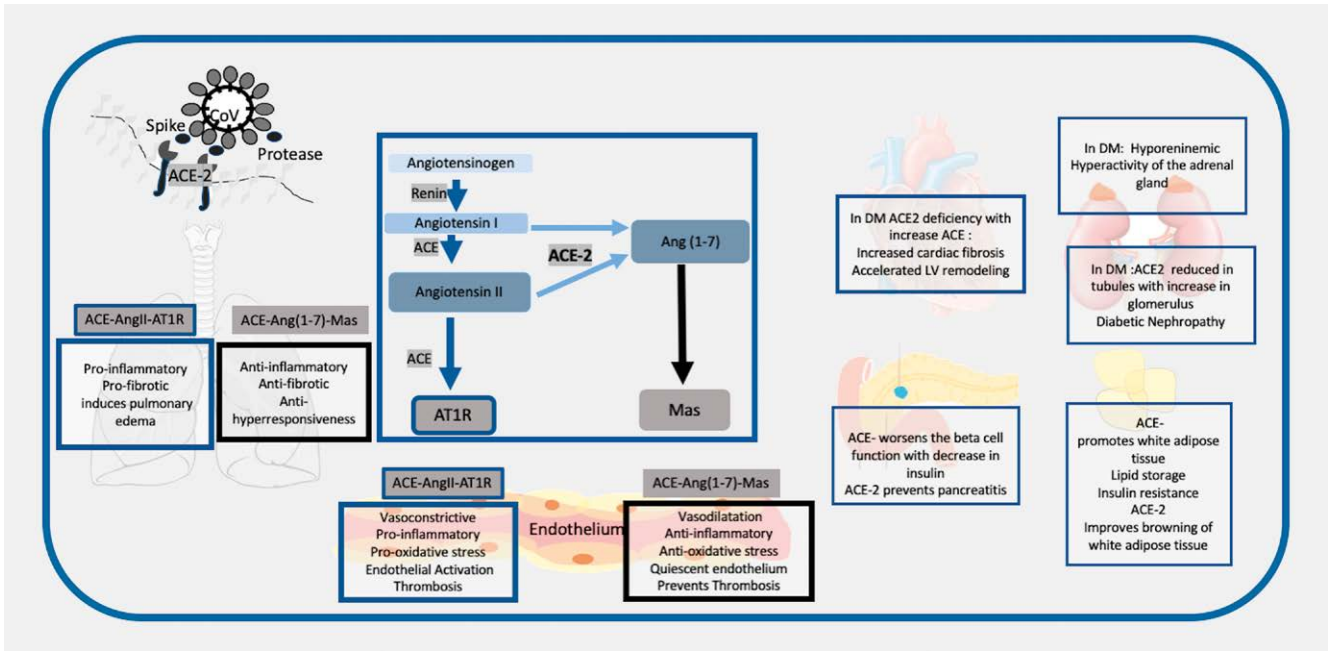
CoV
Spike
Protease
ACE-2

ACE-AngII-AT1R
Pro-inflammatory
Pro-fibrotic
induces pulmonary edema

ACE-Ang(1-7)-Mas
Anti-inflammatory
Anti-fibrotic
Anti-hyperresponsiveness

Angiotensinogen
Renin
Angiotensin I
ACE
Angiotensin II
ACE-2
Ang (1-7)
ACE
AT1R
Mas

ACE-AngII-AT1R
Vasoconstrictive
Pro-inflammatory
Pro-oxidative stress
Endothelial Activation
Thrombosis

Endothelium

ACE-Ang(1-7)-Mas
Vasodilatation
Anti-inflammatory
Anti-oxidative stress
Quiescent endothelium
Prevents Thrombosis

In DM ACE2 deficiency with increase ACE :
Increased cardiac fibrosis
Accelerated LV remodeling

ACE- worsens the beta cell function with decrease in insulin
ACE-2 prevents pancreatitis

In DM: Hyporeninemic
Hyperactivity of the adrenal gland

In DM :ACE2 reduced in tubules with increase in glomerulus
Diabetic Nephropathy

ACE-
promotes white adipose tissue
Lipid storage
Insulin resistance
ACE-2
Improves browning of white adipose tissue